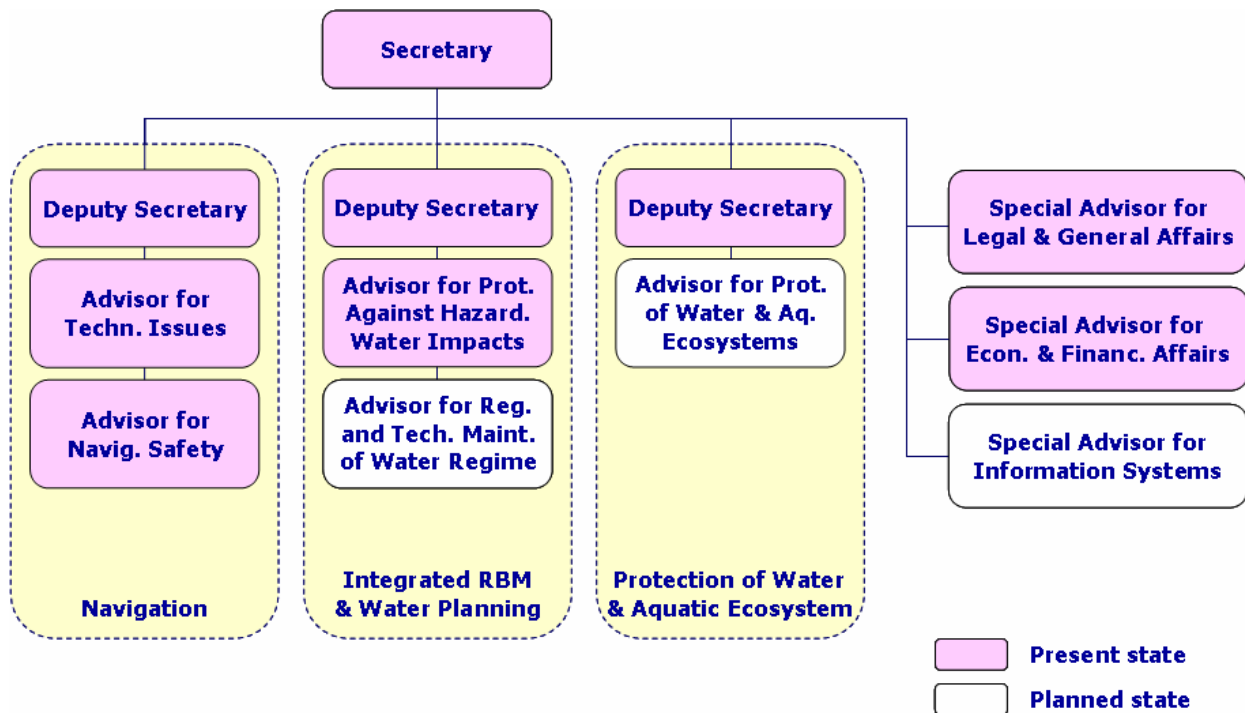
Secretary

Deputy Secretary

Advisor for Techn. Issues

Advisor for Navig. Safety

Navigation

Deputy Secretary

Advisor for Prot. Against Hazard. Water Impacts

Advisor for Reg. and Tech. Maint. of Water Regime

Integrated RBM & Water Planning

Deputy Secretary

Advisor for Prot. of Water & Aq. Ecosystems

Protection of Water & Aquatic Ecosystem

Special Advisor for Legal & General Affairs

Special Advisor for Econ. & Financ. Affairs

Special Advisor for Information Systems

Present state

Planned state